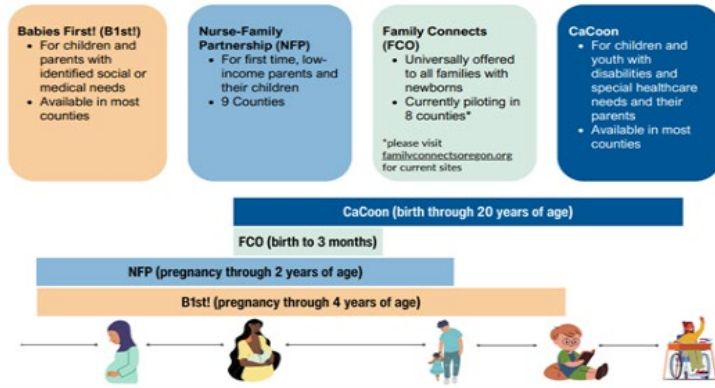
Babies First! (B1st!)
• For children and parents with identified social or medical needs
• Available in most counties

Nurse-Family Partnership (NFP)
• For first time, low-income parents and their children
• 9 Counties

Family Connects (FCO)
• Universally offered to all families with newborns
• Currently piloting in 8 counties*

*please visit familyconnectsoregon.org for current sites

CaCoon
• For children and youth with disabilities and special healthcare needs and their parents
• Available in most counties

CaCoon (birth through 20 years of age)

FCO (birth to 3 months)

NFP (pregnancy through 2 years of age)

B1st! (pregnancy through 4 years of age)